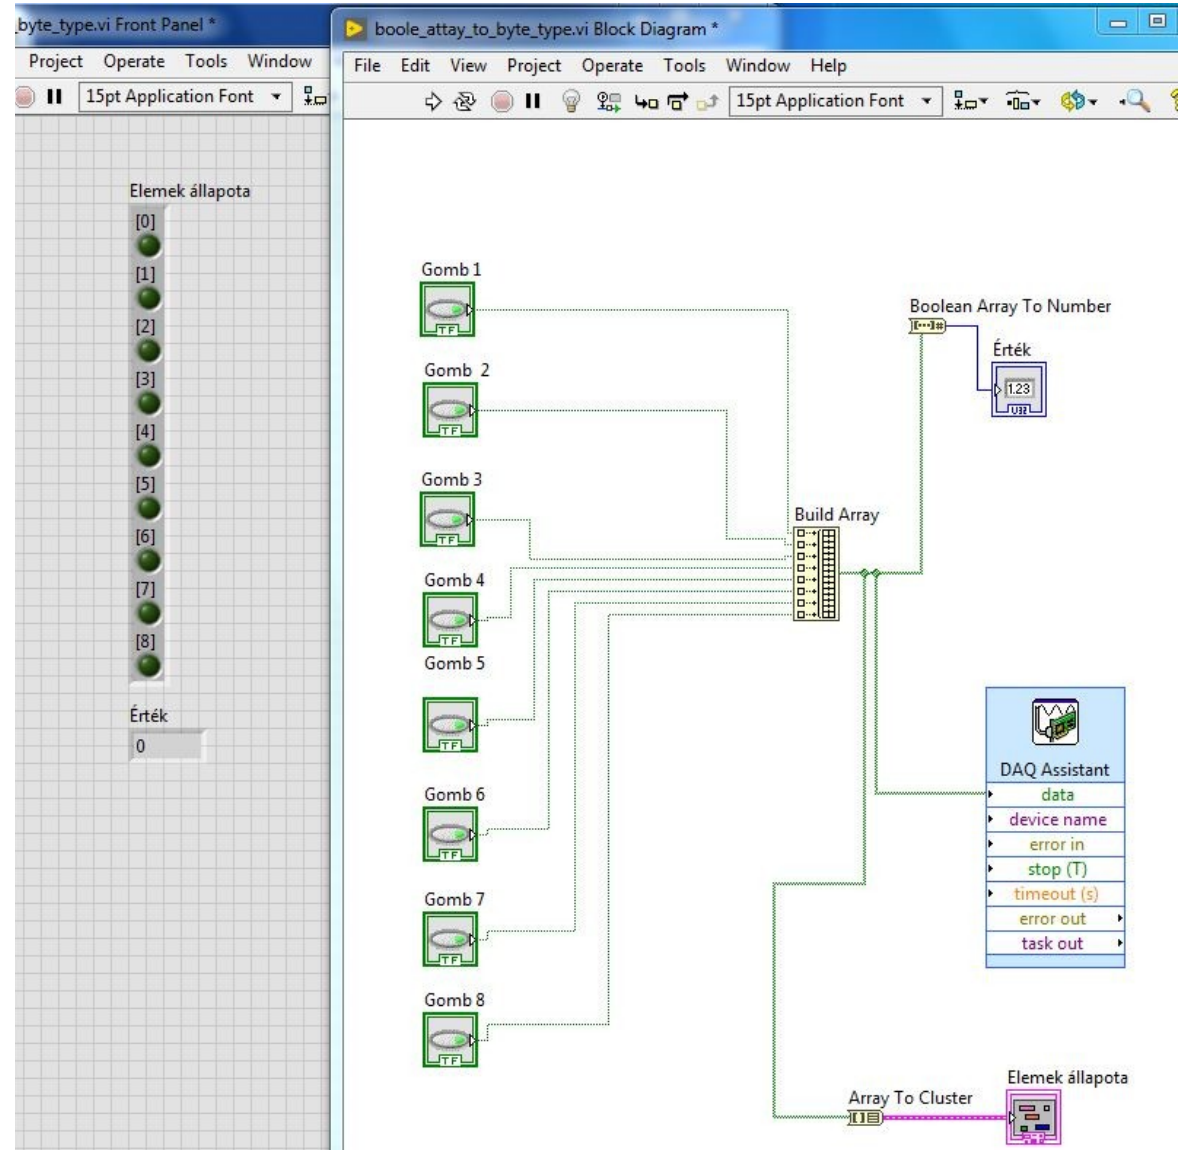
byte_type.vi Front Panel *

Project Operate Tools Window

15pt Application Font

Elemek állapota

[0]

[1]

[2]

[3]

[4]

[5]

[6]

[7]

[8]

Érték

0

boole_attay_to_byte_type.vi Block Diagram *

File Edit View Project Operate Tools Window Help

15pt Application Font

Gomb 1

TF

Gomb 2

TF

Gomb 3

TF

Gomb 4

TF

Gomb 5

TF

Gomb 6

TF

Gomb 7

TF

Gomb 8

TF

Build Array

Boolean Array To Number

Érték

123

U32

DAQ Assistant

data

device name

error in

stop (T)

timeout (s)

error out

task out

Array To Cluster

Elemek állapota